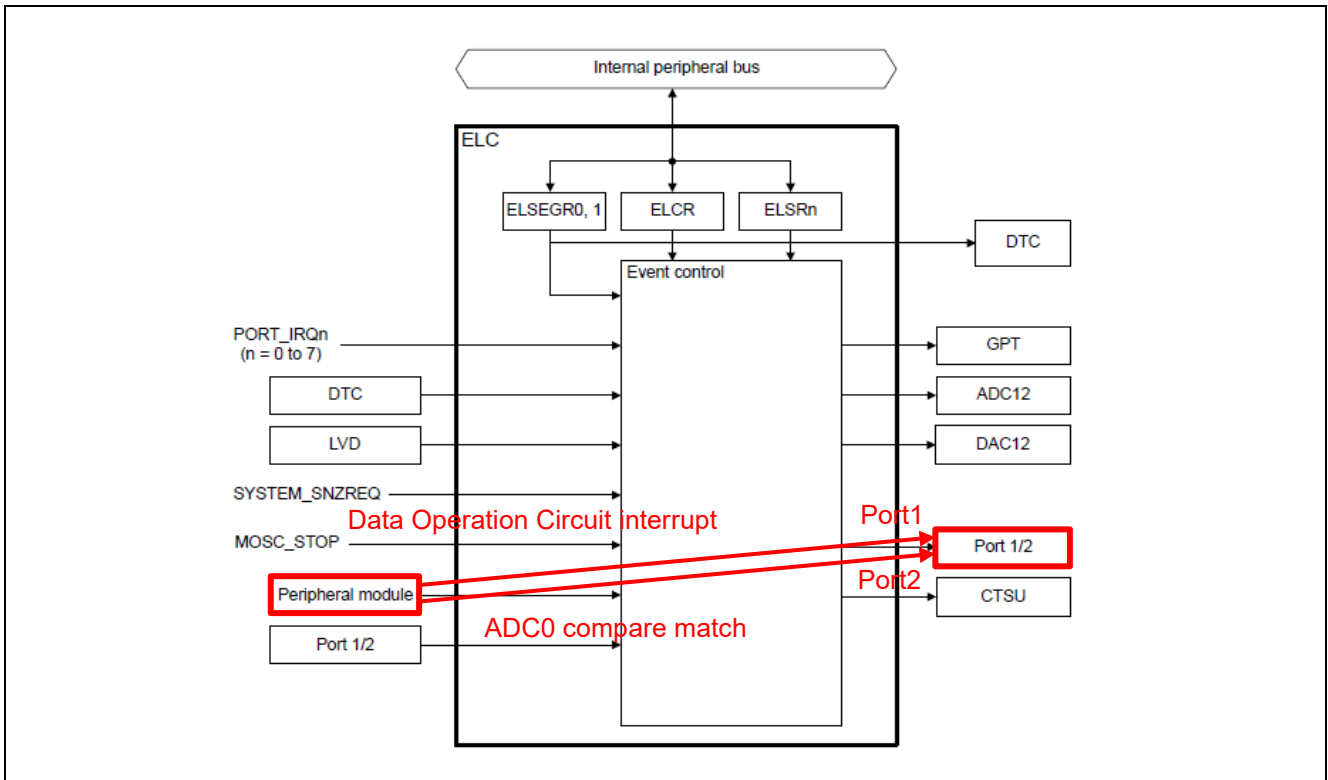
Internal peripheral bus

ELC

ELSEGR0, 1
ELCR
ELSRn

DTC

Event control

PORT_IRQn
(n = 0 to 7)

DTC
LVD
SYSTEM_SNZREQ
Data Operation Circuit interrupt
MOSC_STOP
Peripheral module
Port 1/2
ADC0 compare match

GPT
ADC12
DAC12
Port1
Port 1/2
Port2
CTSU